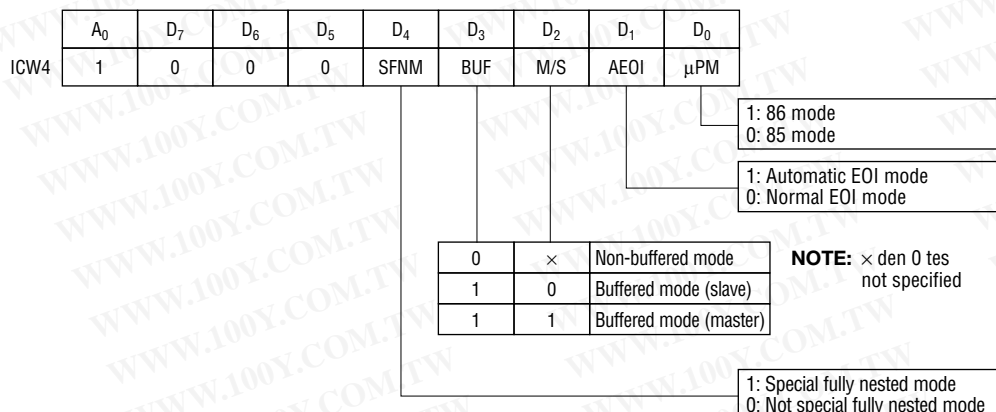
| | $A_0$ | $D_7$ | $D_6$ | $D_5$ | $D_4$ | $D_3$ | $D_2$ | $D_1$ | $D_0$ |
|---|---|---|---|---|---|---|---|---|---|
| ICW4 | 1 | 0 | 0 | 0 | SFNM | BUF | M/S | AEOI | μPM |

1: 86 mode
0: 85 mode

1: Automatic EOI mode
0: Normal EOI mode

| | | |
|---|---|---|
| 0 | × | Non-buffered mode |
| 1 | 0 | Buffered mode (slave) |
| 1 | 1 | Buffered mode (master) |

**NOTE:** × den 0 tes not specified

1: Special fully nested mode
0: Not special fully nested mode

WWW.100Y.COM.TW